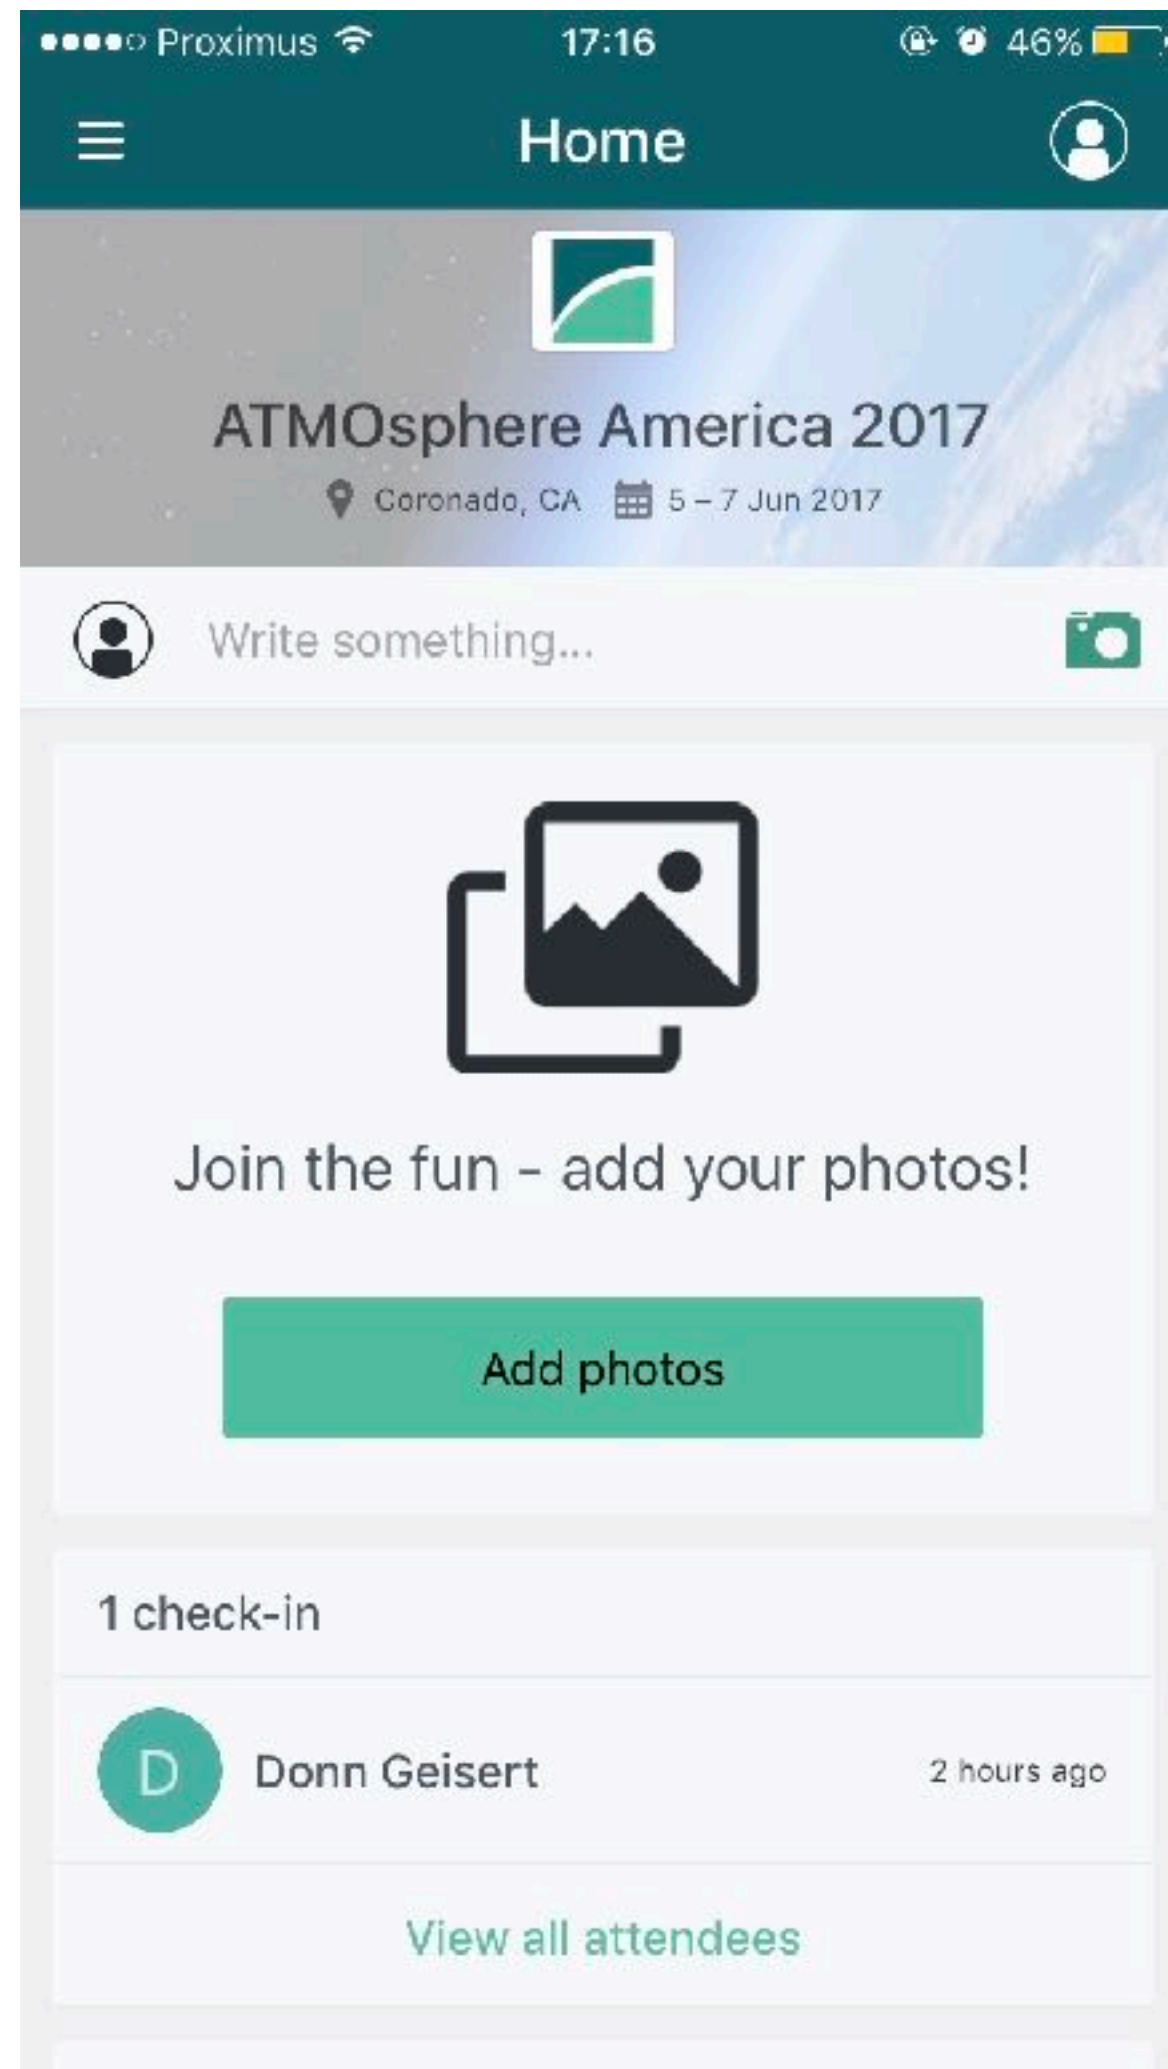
Proximus 17:16 46%

Home

ATMOsphere America 2017

Coronado, CA 5 – 7 Jun 2017

Write something...

Join the fun - add your photos!

Add photos

1 check-in

D Donn Geisert 2 hours ago

View all attendees